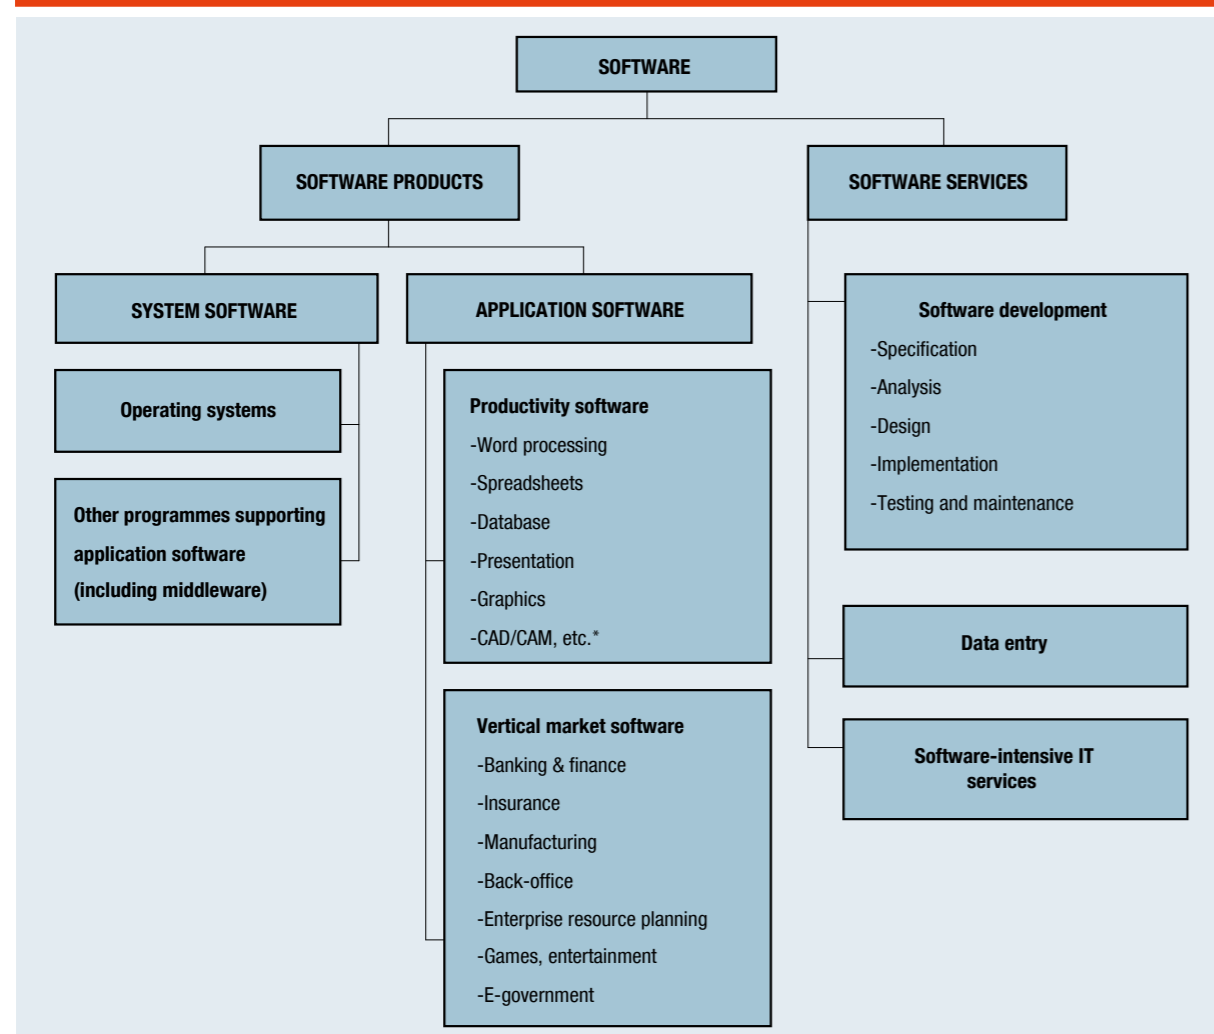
SOFTWARE

SOFTWARE PRODUCTS

SOFTWARE SERVICES

SYSTEM SOFTWARE

APPLICATION SOFTWARE

Operating systems

Other programmes supporting application software (including middleware)

Productivity software
-Word processing
-Spreadsheets
-Database
-Presentation
-Graphics
-CAD/CAM, etc.*

Vertical market software
-Banking & finance
-Insurance
-Manufacturing
-Back-office
-Enterprise resource planning
-Games, entertainment
-E-government

Software development
-Specification
-Analysis
-Design
-Implementation
-Testing and maintenance

Data entry

Software-intensive IT services